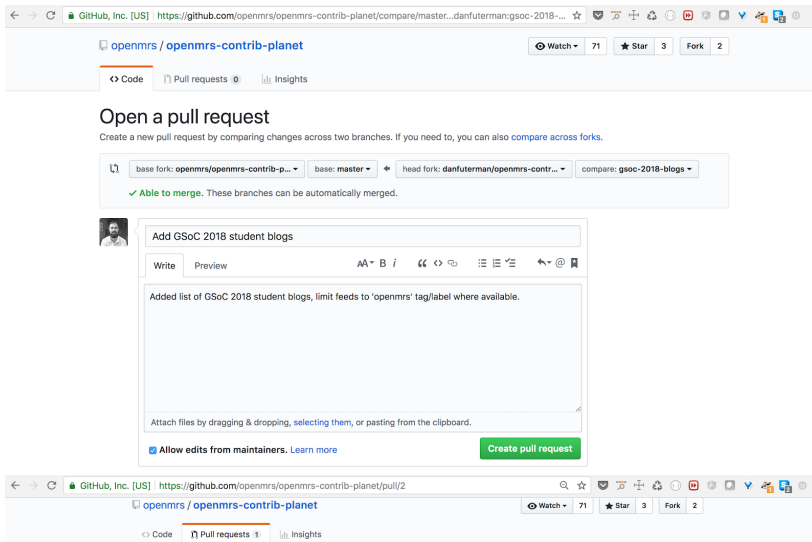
GitHub, Inc. [US] https://github.com/openmrs/openmrs-contrib-planet/compare/master...danfuterman:gsoc-2018-...

openmrs / openmrs-contrib-planet

Watch 71 Star 3 Fork 2

Code Pull requests 0 Insights

Open a pull request

Create a new pull request by comparing changes across two branches. If you need to, you can also compare across forks.

base fork: openmrs/openmrs-contrib-p... base: master head fork: danfuterman/openmrs-contr... compare: gsoc-2018-blogs

✓ Able to merge. These branches can be automatically merged.

Add GSoC 2018 student blogs

Write Preview

AA B i

Added list of GSoC 2018 student blogs, limit feeds to 'openmrs' tag/label where available.

Attach files by dragging & dropping, selecting them, or pasting from the clipboard.

Allow edits from maintainers. Learn more

Create pull request

GitHub, Inc. [US] https://github.com/openmrs/openmrs-contrib-planet/pull/2

openmrs / openmrs-contrib-planet

Watch 71 Star 3 Fork 2

Code Pull requests 1 Insights